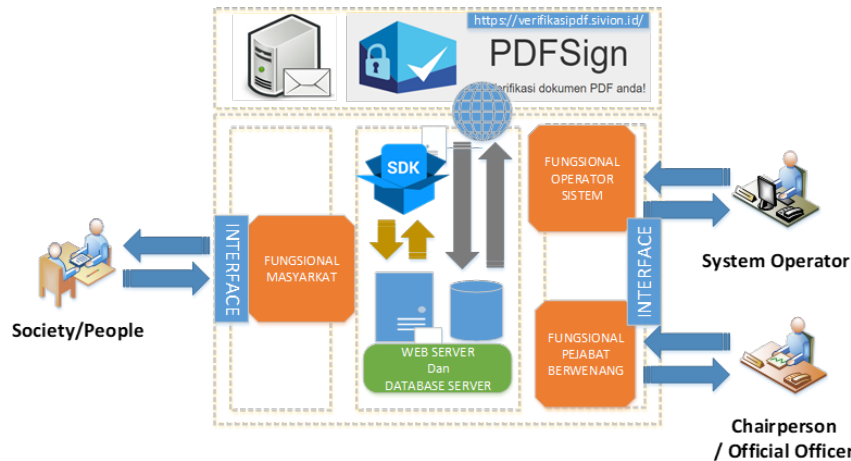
https://verifikasipdf.sivion.id/

PDFSign

Verifikasi dokumen PDF anda!

SDK

INTERFACE

FUNGSIONAL MASYARKAT

WEB SERVER Dan DATABASE SERVER

FUNGSIONAL OPERATOR SISTEM

INTERFACE

FUNGSIONAL PEJABAT BERWENANG

Society/People

System Operator

Chairperson / Official Officer